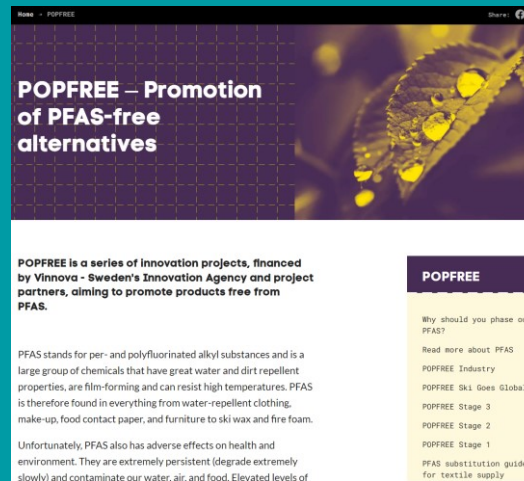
Home > POPFREE

Share:

POPFREE – Promotion of PFAS-free alternatives

POPFREE is a series of innovation projects, financed by Vinnova - Sweden's Innovation Agency and project partners, aiming to promote products free from PFAS.

PFAS stands for per- and polyfluorinated alkyl substances and is a large group of chemicals that have great water and dirt repellent properties, are film-forming and can resist high temperatures. PFAS is therefore found in everything from water-repellent clothing, make-up, food contact paper, and furniture to ski wax and fire foam.

Unfortunately, PFAS also has adverse effects on health and environment. They are extremely persistent (degrade extremely slowly) and contaminate our water, air, and food. Elevated levels of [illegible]

POPFREE

Why should you phase o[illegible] PFAS?

Read more about PFAS

POPFREE Industry

POPFREE Ski Goes Global

POPFREE Stage 3

POPFREE Stage 2

POPFREE Stage 1

PFAS substitution guid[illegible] for textile supply